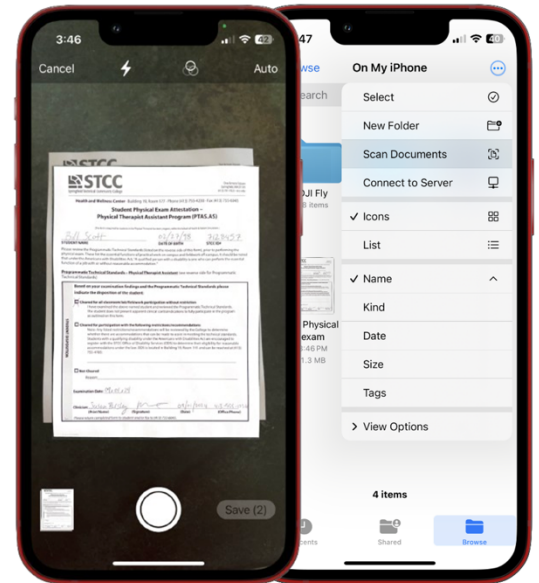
3:46

42

Cancel

Auto

STCC

Student Physical Exam Attestation –
Physical Therapist Assistant Program (PTAS.AS)

Programmatic Technical Standards – Physical Therapist Assistant

Save (2)

:47

40

wse

On My iPhone

earch

Select

New Folder

Scan Documents

Connect to Server

✓ Icons

List

✓ Name

Kind

Date

Size

Tags

> View Options

DJI Fly

items

Physical

exam

46 PM

.3 MB

4 items

ents

Shared

Browse